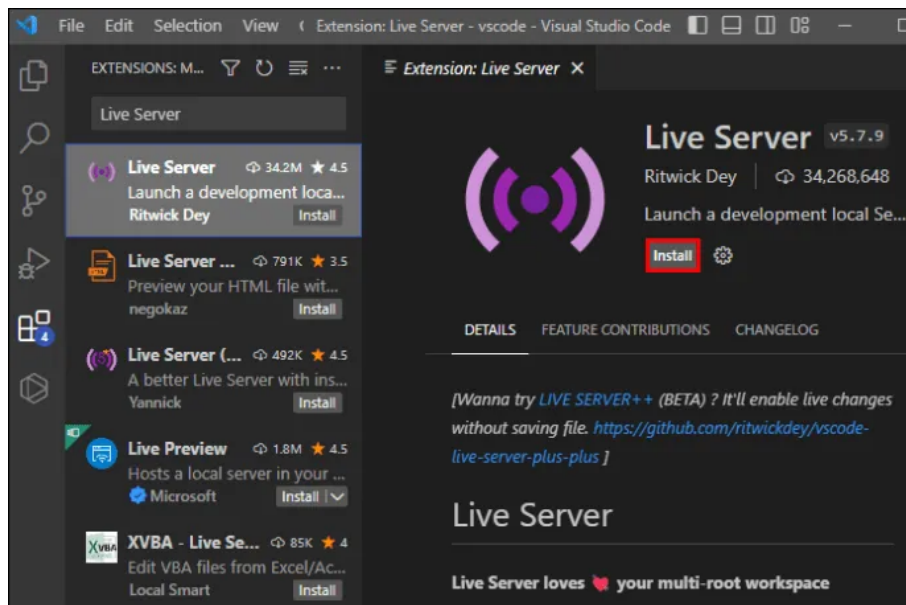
File Edit Selection View Extension: Live Server - vscode - Visual Studio Code

EXTENSIONS: M...

Live Server

Live Server 34.2M ★ 4.5
Launch a development local...
Ritwick Dey Install

Live Server ... 791K ★ 3.5
Preview your HTML file wit...
negokaz Install

Live Server (... 492K ★ 4.5
A better Live Server with ins...
Yannick Install

Live Preview 1.8M ★ 4.5
Hosts a local server in your ...
Microsoft Install

XVBA - Live Se... 85K ★ 4
Edit VBA files from Excel/Ac...
Local Smart Install

Extension: Live Server ×

Live Server v5.7.9
Ritwick Dey 34,268,648
Launch a development local Se...
Install

DETAILS FEATURE CONTRIBUTIONS CHANGELOG

[Wanna try LIVE SERVER++ (BETA) ? It'll enable live changes without saving file. https://github.com/ritwickdey/vscode-live-server-plus-plus ]

Live Server

Live Server loves your multi-root workspace